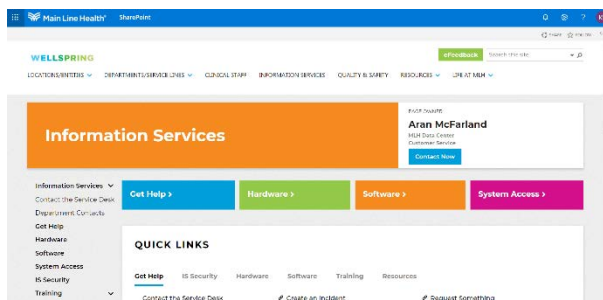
Main Line Health SharePoint

Share Follow

WELLSPRING

eFeedback Search this site

LOCATIONS/ENTITIES DEPARTMENTS/SERVICE LINES CLINICAL STAFF INFORMATION SERVICES QUALITY & SAFETY RESOURCES LIFE AT MLH

Information Services

EMPLOYEE
Aran McFarland
MLH Data Center
Customer Service
Contact Now

Information Services
Contact the Service Desk
Department Contacts
Get Help
Hardware
Software
System Access
IS Security
Training

Get Help >
Hardware >
Software >
System Access >

QUICK LINKS

Get Help IS Security Hardware Software Training Resources

Contact the Service Desk
Create an Incident
Request Something